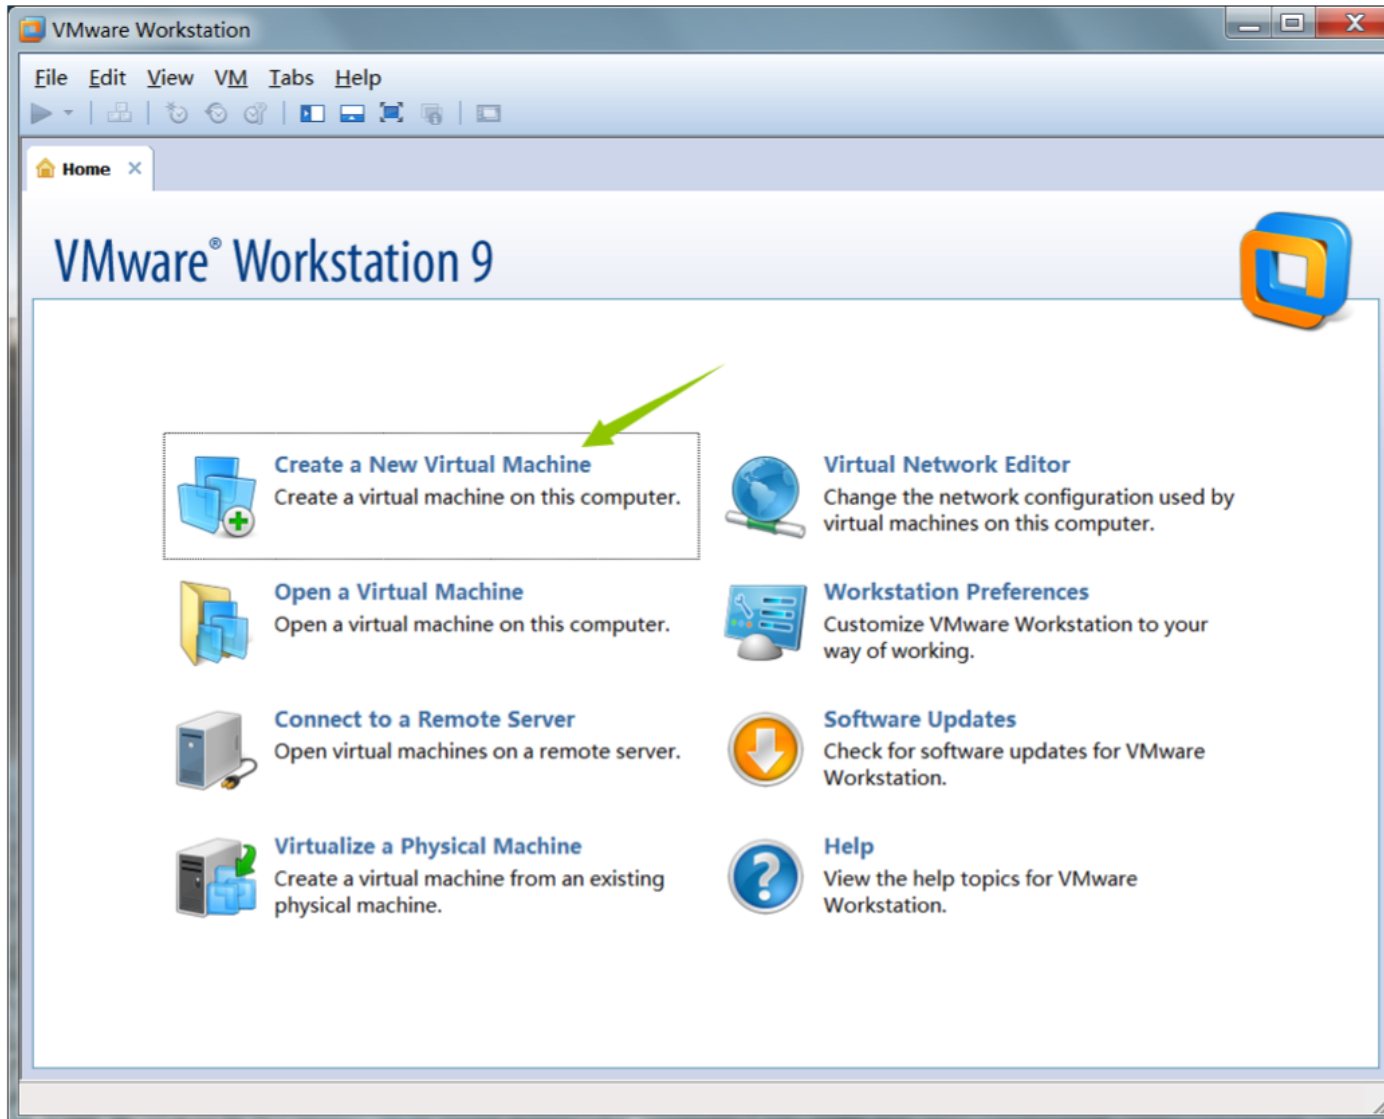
VMware Workstation

File Edit View VM Tabs Help

Home ×

VMware® Workstation 9

Create a New Virtual Machine
Create a virtual machine on this computer.

Virtual Network Editor
Change the network configuration used by virtual machines on this computer.

Open a Virtual Machine
Open a virtual machine on this computer.

Workstation Preferences
Customize VMware Workstation to your way of working.

Connect to a Remote Server
Open virtual machines on a remote server.

Software Updates
Check for software updates for VMware Workstation.

Virtualize a Physical Machine
Create a virtual machine from an existing physical machine.

Help
View the help topics for VMware Workstation.